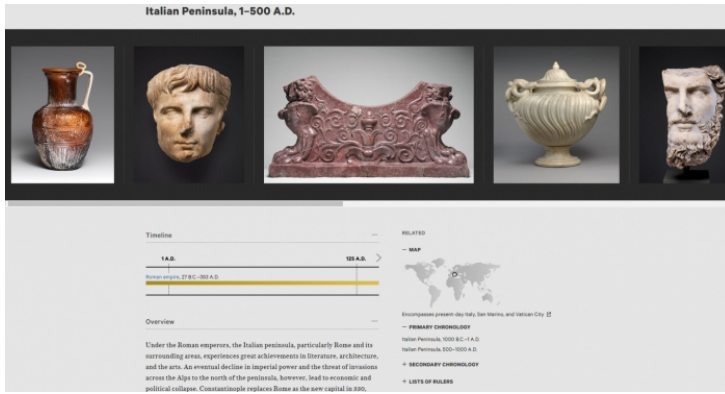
Italian Peninsula, 1–500 A.D.

Timeline

1 A.D.

125 A.D.

Roman empire, 27 B.C.–393 A.D.

Overview

Under the Roman emperors, the Italian peninsula, particularly Rome and its surrounding areas, experiences great achievements in literature, architecture, and the arts. An eventual decline in imperial power and the threat of invasions across the Alps to the north of the peninsula, however, lead to economic and political collapse. Constantinople replaces Rome as the new capital in 330,

RELATED

— MAP

Encompasses present-day Italy, San Marino, and Vatican City

— PRIMARY CHRONOLOGY

Italian Peninsula, 1000 B.C.–1 A.D.

Italian Peninsula, 500–1000 A.D.

+ SECONDARY CHRONOLOGY

+ LISTS OF RULERS